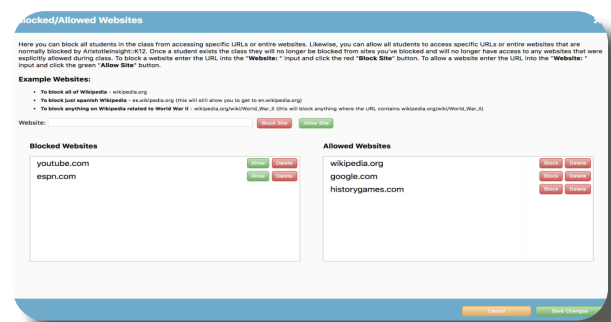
Blocked/Allowed Websites

Here you can block all students in the class from accessing specific URLs or entire websites. Likewise, you can allow all students to access specific URLs or entire websites that are normally blocked by AristotleInsight::K12. Once a student exists the class they will no longer be blocked from sites you've blocked and will no longer have access to any websites that were explicitly allowed during class. To block a website enter the URL into the "Website: " input and click the red "Block Site" button. To allow a website enter the URL into the "Website: " input and click the green "Allow Site" button.

Example Websites:

- To block all of Wikipedia – wikipedia.org
- To block just spanish Wikipedia – es.wikipedia.org (this will still allow you to get to en.wikipedia.org)
- To block anything on Wikipedia related to World War II – wikipedia.org/wiki/World_War_II (this will block anything where the URL contains wikipedia.org/wiki/World_War_II)

Website: Block Site Allow Site

Blocked Websites
youtube.com Allow Delete
espn.com Allow Delete

Allowed Websites
wikipedia.org Block Delete
google.com Block Delete
historygames.com Block Delete

Cancel Save Changes